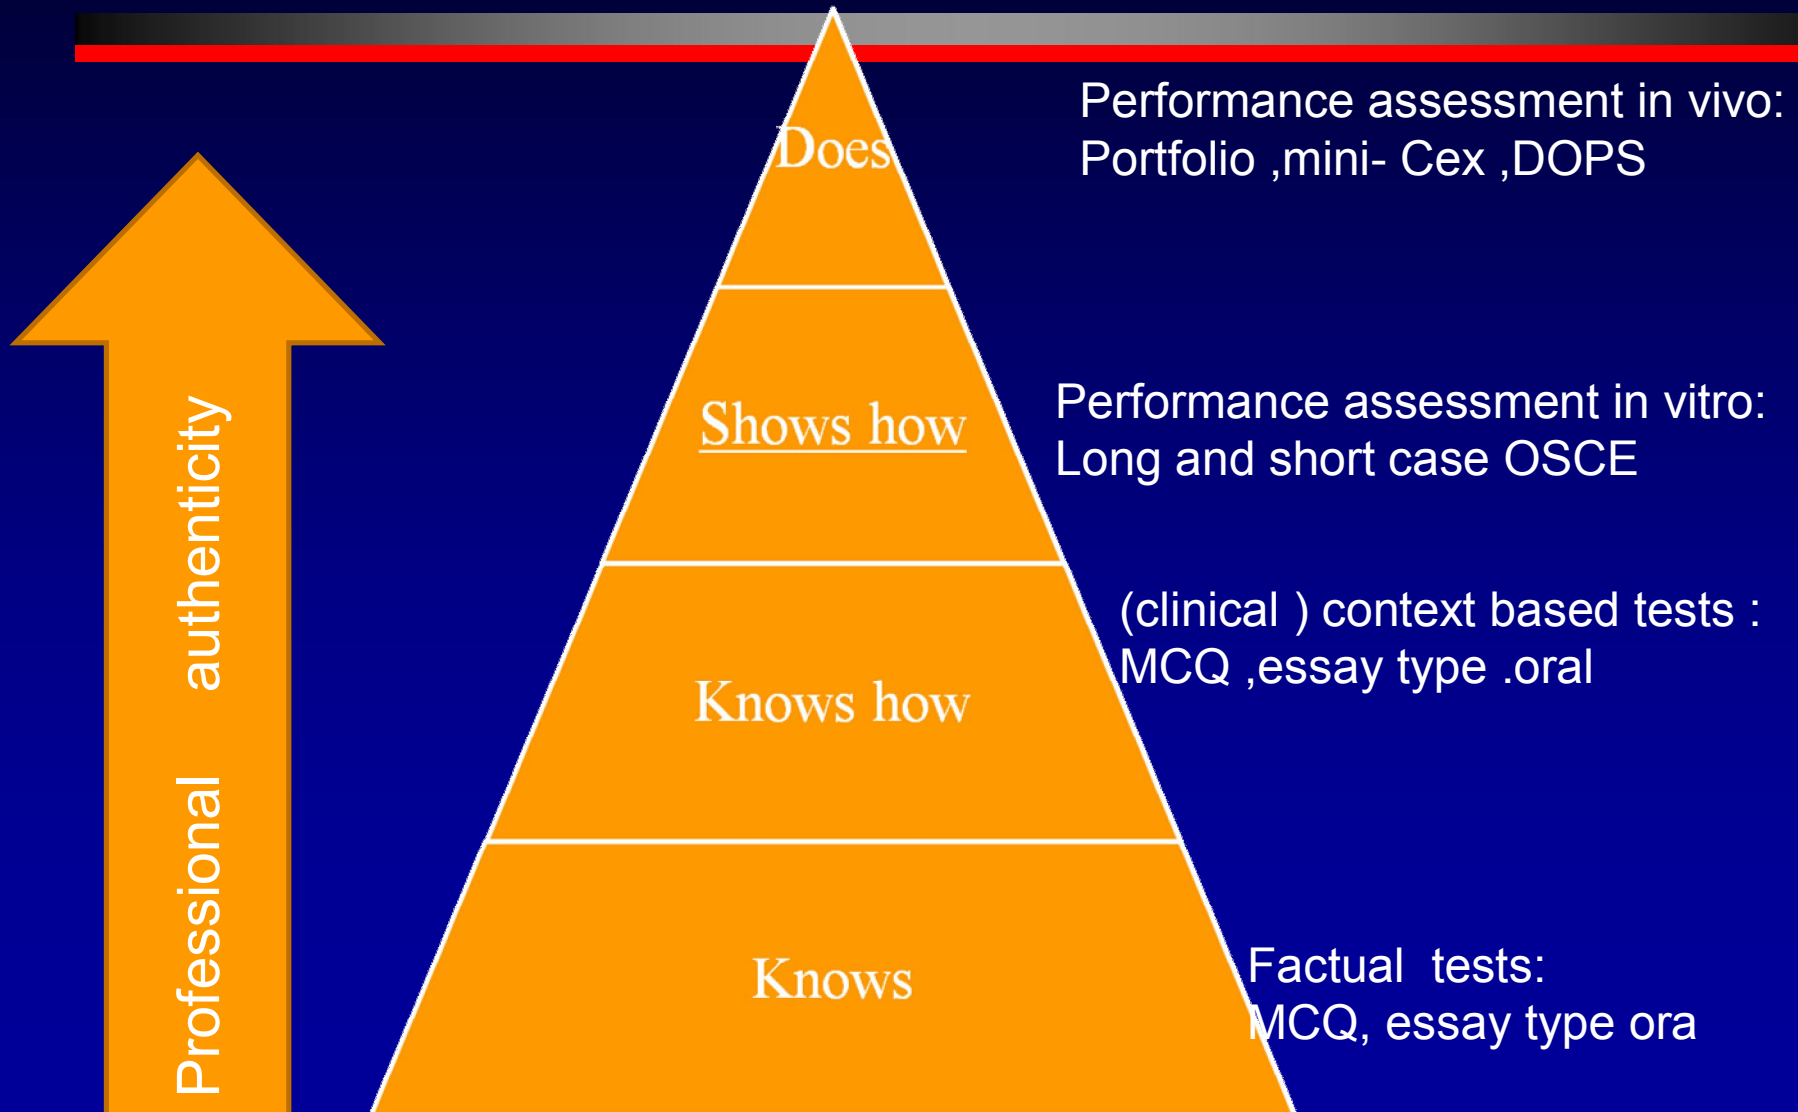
Professional authenticity

Does

Shows how

Knows how

Knows

Performance assessment in vivo: Portfolio ,mini- Cex ,DOPS

Performance assessment in vitro: Long and short case OSCE

(clinical ) context based tests : MCQ ,essay type .oral

Factual tests: MCQ, essay type ora